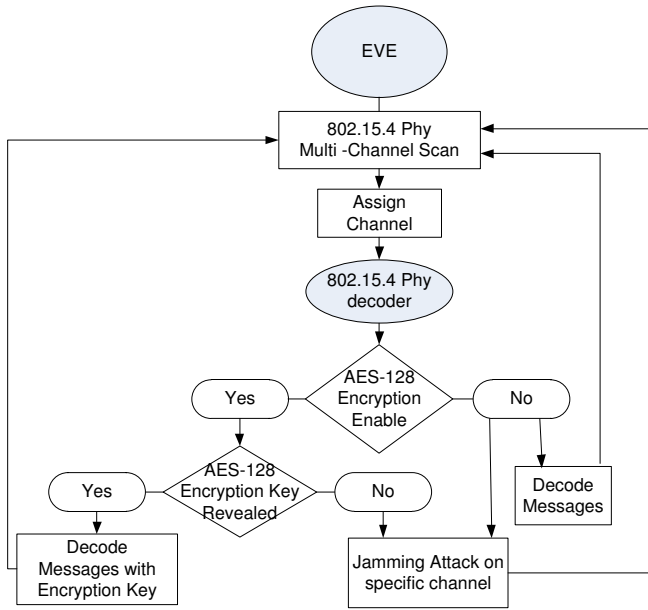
EVE

802.15.4 Phy
Multi -Channel Scan

Assign
Channel

802.15.4 Phy
decoder

AES-128
Encryption
Enable

Yes

No

Decode
Messages

AES-128
Encryption Key
Revealed

Yes

No

Decode
Messages with
Encryption Key

Jamming Attack on
specific channel